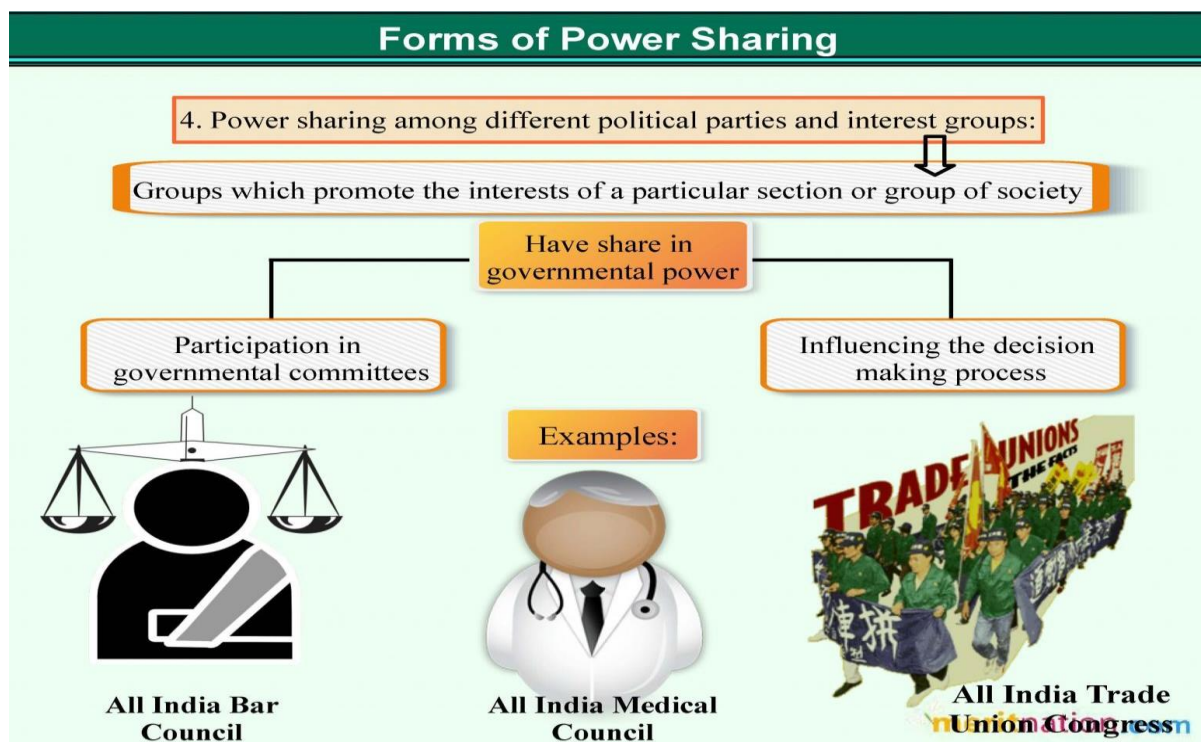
Forms of Power Sharing

4. Power sharing among different political parties and interest groups:

Groups which promote the interests of a particular section or group of society

Have share in governmental power

Participation in governmental committees

Influencing the decision making process

Examples:

TRADE UNIONS THE FACTS

All India Bar Council

All India Medical Council

All India Trade Union Congress

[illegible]